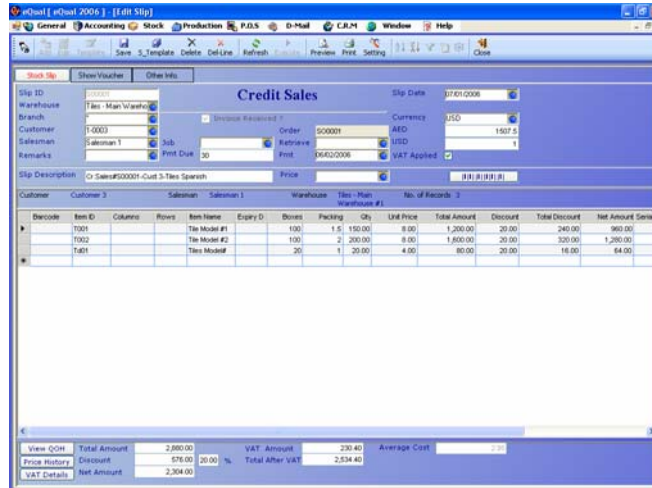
eQual [ eQual 2006 ] - [Edit Slip]

General Accounting Stock Production P.O.S D-Mail C.R.M Window Help

Save S_Template Delete Del-Line Refresh Preview Print Setting Close

Stock Slip | Show Voucher | Other Info.

Slip ID S00001
Warehouse Tiles - Main Wareho
Branch *
Customer 1-0003
Salesman Salesman 1
Remarks

Credit Sales

Job
Pmt Due 30

Invoice Received ?
Order S00001
Retrieve
Print 06/02/2006

Slip Date 07/01/2006
Currency USD
AED 1507.5
USD 1
VAT Applied

Slip Description Cr.Sales#S00001-Cust 3-Tiles Spanish
Price

Customer Customer 3 Salesman Salesman 1 Warehouse Tiles - Main Warehouse #1 No. of Records 3

| Barcode | Item ID | Columns | Rows | Item Name | Expiry D | Boxes | Packing | Qty | Unit Price | Total Amount | Discount | Total Discount | Net Amount | Seria |
|---|---|---|---|---|---|---|---|---|---|---|---|---|---|---|
| | T001 | | | Tile Model #1 | | 100 | 1.5 | 150.00 | 8.00 | 1,200.00 | 20.00 | 240.00 | 960.00 | |
| | T002 | | | Tile Model #2 | | 100 | 2 | 200.00 | 8.00 | 1,600.00 | 20.00 | 320.00 | 1,280.00 | |
| | Td01 | | | Tiles Model# | | 20 | 1 | 20.00 | 4.00 | 80.00 | 20.00 | 16.00 | 64.00 | |

View QOH
Price History
VAT Details

Total Amount 2,880.00
Discount 576.00 20.00 %
Net Amount 2,304.00

VAT Amount 230.40
Total After VAT 2,534.40

Average Cost 2.00